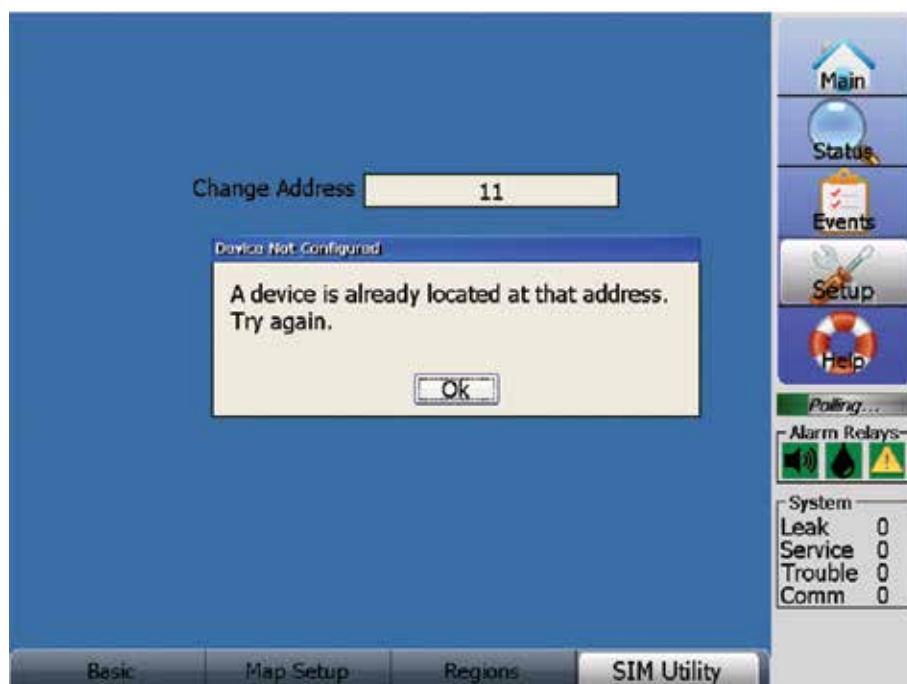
Change Address 11

Device Not Configured

A device is already located at that address. Try again.

Ok

Main
Status
Events
Setup
Help

Polling...

Alarm Relays

System
Leak 0
Service 0
Trouble 0
Comm 0

Basic
Map Setup
Regions
SIM Utility